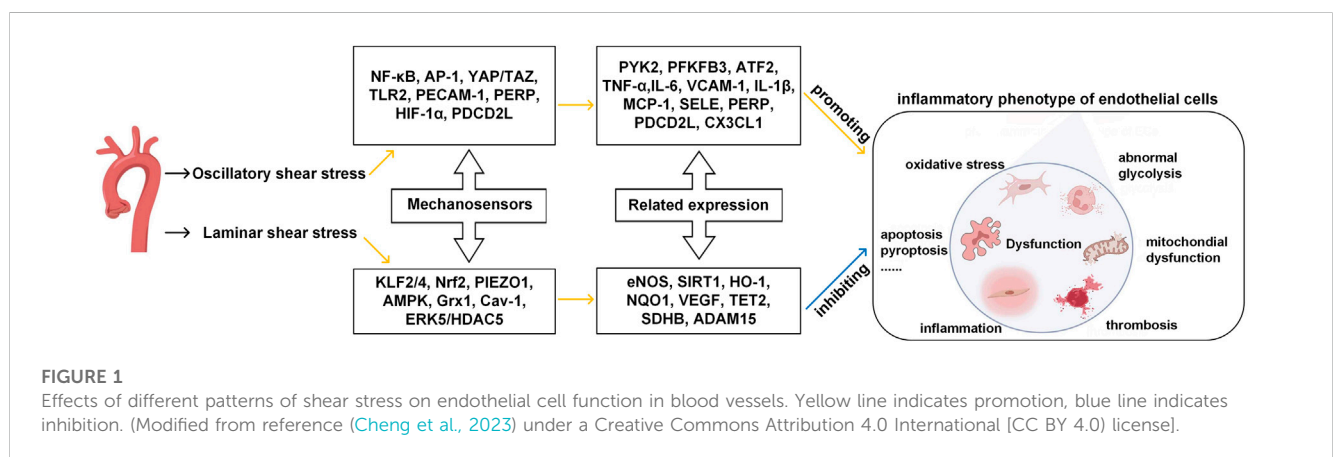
NF-κB, AP-1, YAP/TAZ, TLR2, PECAM-1, PERP, HIF-1α, PDCD2L

PYK2, PFKFB3, ATF2, TNF-α,IL-6, VCAM-1, IL-1β, MCP-1, SELE, PERP, PDCD2L, CX3CL1

promoting

inflammatory phenotype of endothelial cells

⟶Oscillatory shear stress

Mechanosensors

Related expression

⟶ Laminar shear stress

oxidative stress

abnormal glycolysis

apoptosis pyroptosis ......

Dysfunction

mitochondial dysfunction

KLF2/4, Nrf2, PIEZO1, AMPK, Grx1, Cav-1, ERK5/HDAC5

eNOS, SIRT1, HO-1, NQO1, VEGF, TET2, SDHB, ADAM15

inhibiting

inflammation

thrombosis

FIGURE 1
Effects of different patterns of shear stress on endothelial cell function in blood vessels. Yellow line indicates promotion, blue line indicates inhibition. (Modified from reference (Cheng et al., 2023) under a Creative Commons Attribution 4.0 International [CC BY 4.0) license].